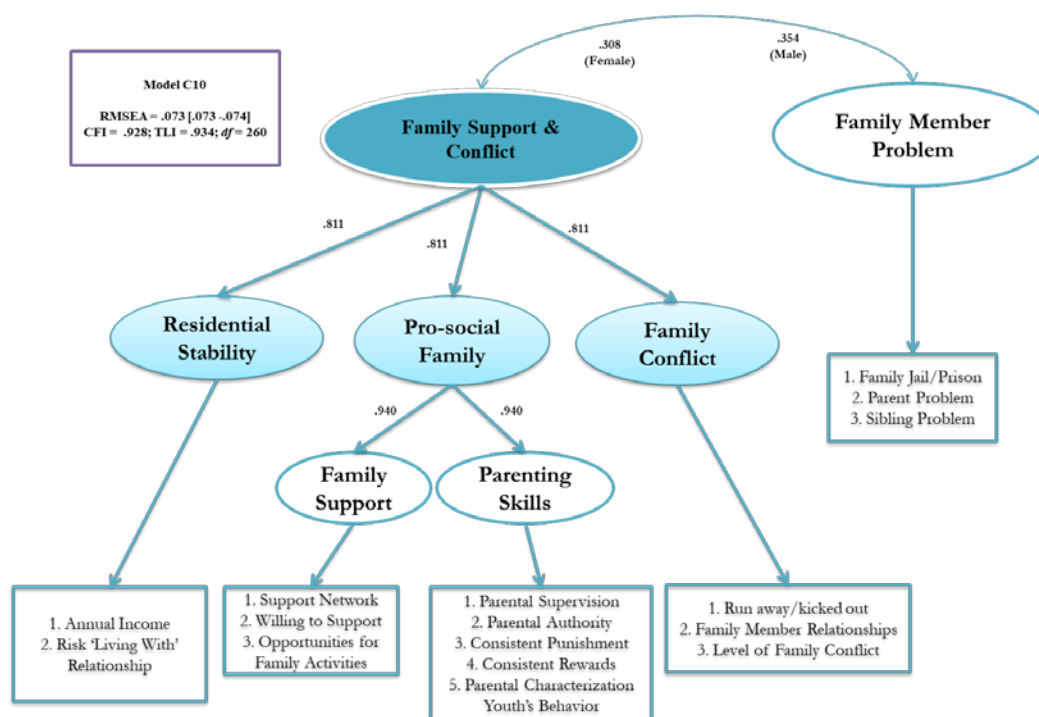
Model C10

RMSEA = .073 [.073 -.074]
CFI = .928; TLI = .934; *df* = 260

.308
(Female)

.354
(Male)

Family Support & Conflict

Family Member Problem

.811

.811

.811

Residential Stability

Pro-social Family

Family Conflict

1. Family Jail/Prison
2. Parent Problem
3. Sibling Problem

.940

.940

Family Support

Parenting Skills

1. Annual Income
2. Risk 'Living With' Relationship

1. Support Network
2. Willing to Support
3. Opportunities for Family Activities

1. Parental Supervision
2. Parental Authority
3. Consistent Punishment
4. Consistent Rewards
5. Parental Characterization Youth's Behavior

1. Run away/kicked out
2. Family Member Relationships
3. Level of Family Conflict